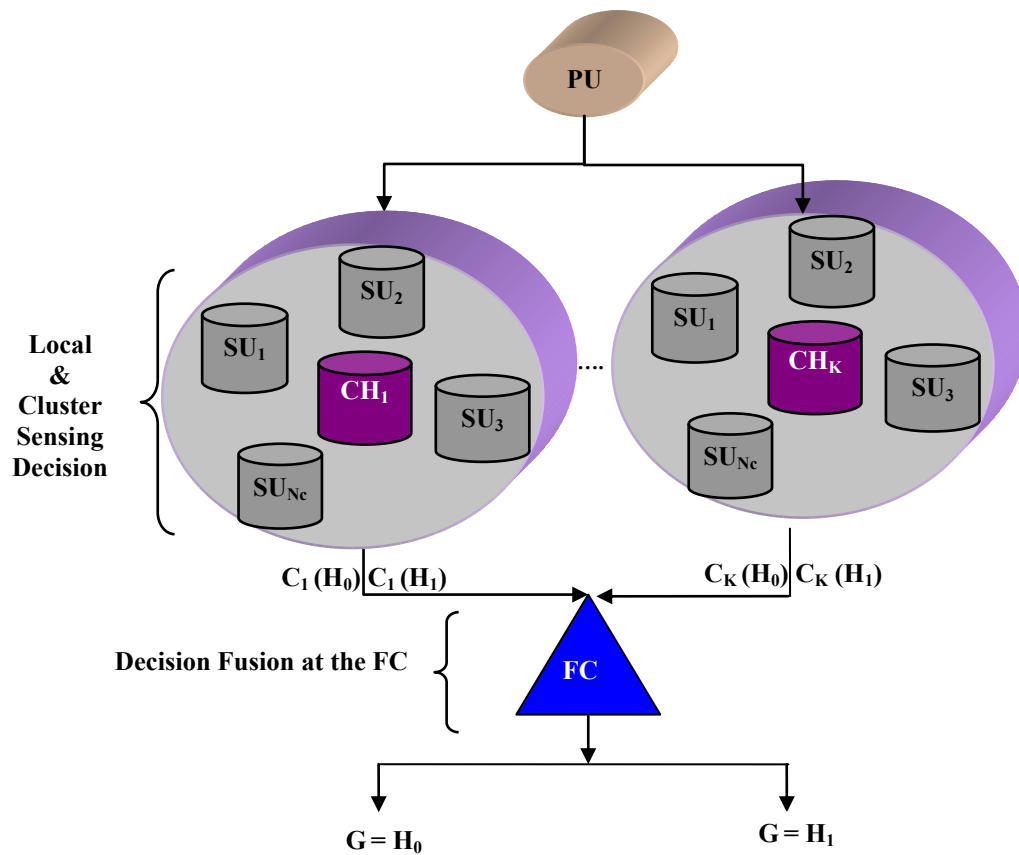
PU

Local & Cluster Sensing Decision

$SU_2$

$SU_1$

$CH_1$

$SU_3$

$SU_{Nc}$

....

$SU_2$

$SU_1$

$CH_K$

$SU_3$

$SU_{Nc}$

$C_1 (H_0)$ $C_1 (H_1)$

$C_K (H_0)$ $C_K (H_1)$

Decision Fusion at the FC

FC

$G = H_0$

$G = H_1$